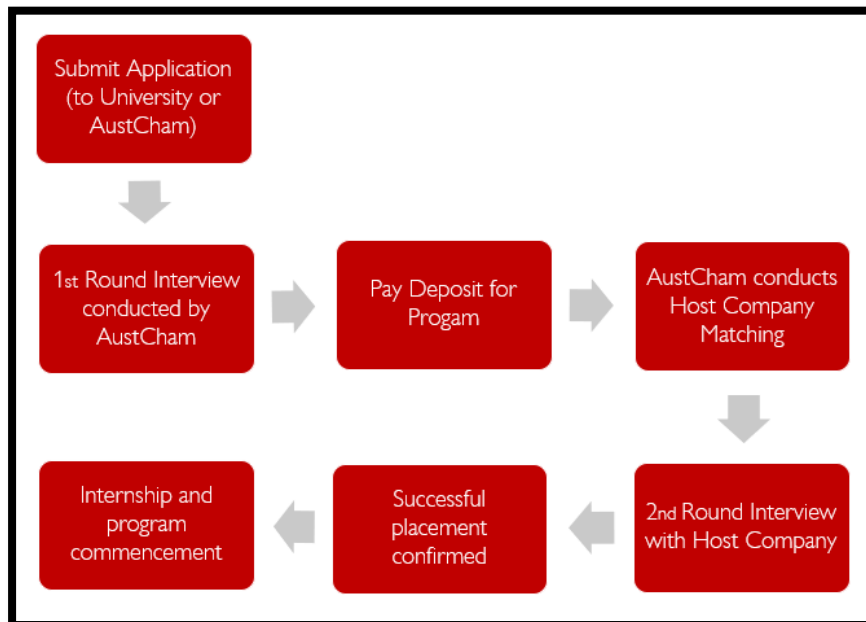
Submit Application (to University or AustCham)

1st Round Interview conducted by AustCham

Pay Deposit for Progam

AustCham conducts Host Company Matching

2nd Round Interview with Host Company

Successful placement confirmed

Internship and program commencement